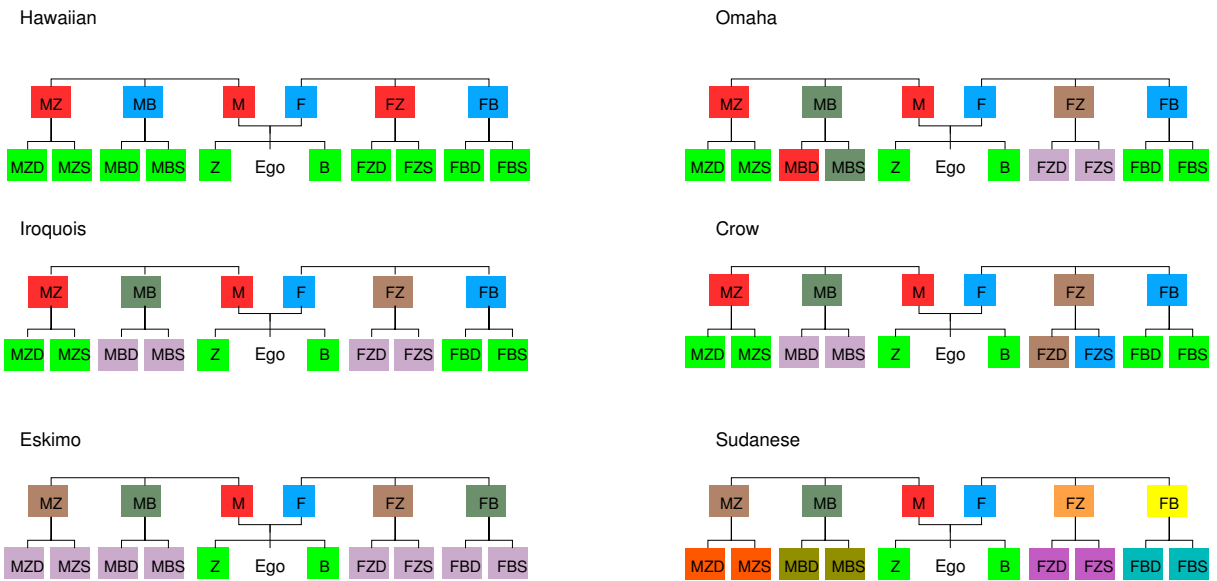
Hawaiian

MZ MB M F FZ FB

MZD MZS MBD MBS Z Ego B FZD FZS FBD FBS

Iroquois

MZ MB M F FZ FB

MZD MZS MBD MBS Z Ego B FZD FZS FBD FBS

Eskimo

MZ MB M F FZ FB

MZD MZS MBD MBS Z Ego B FZD FZS FBD FBS

Omaha

MZ MB M F FZ FB

MZD MZS MBD MBS Z Ego B FZD FZS FBD FBS

Crow

MZ MB M F FZ FB

MZD MZS MBD MBS Z Ego B FZD FZS FBD FBS

Sudanese

MZ MB M F FZ FB

MZD MZS MBD MBS Z Ego B FZD FZS FBD FBS